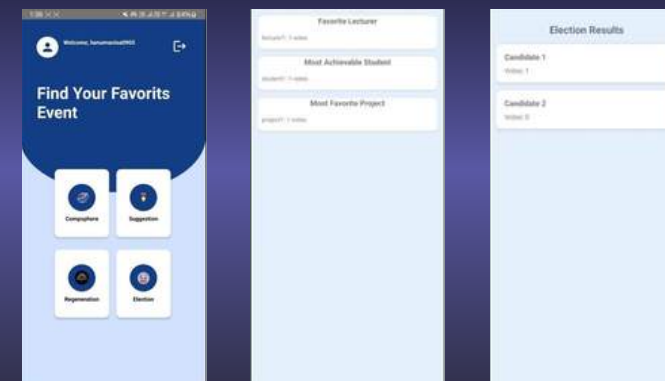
Welcome, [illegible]

Find Your Favorits Event

Compsphere

Suggestion

Regeneration

Election

Favorite Lecturer

lecturer1: 1 votes

Most Achievable Student

student1: 1 votes

Most Favorite Project

project1: 1 votes

Election Results

Candidate 1

Votes: 1

Candidate 2

Votes: 0